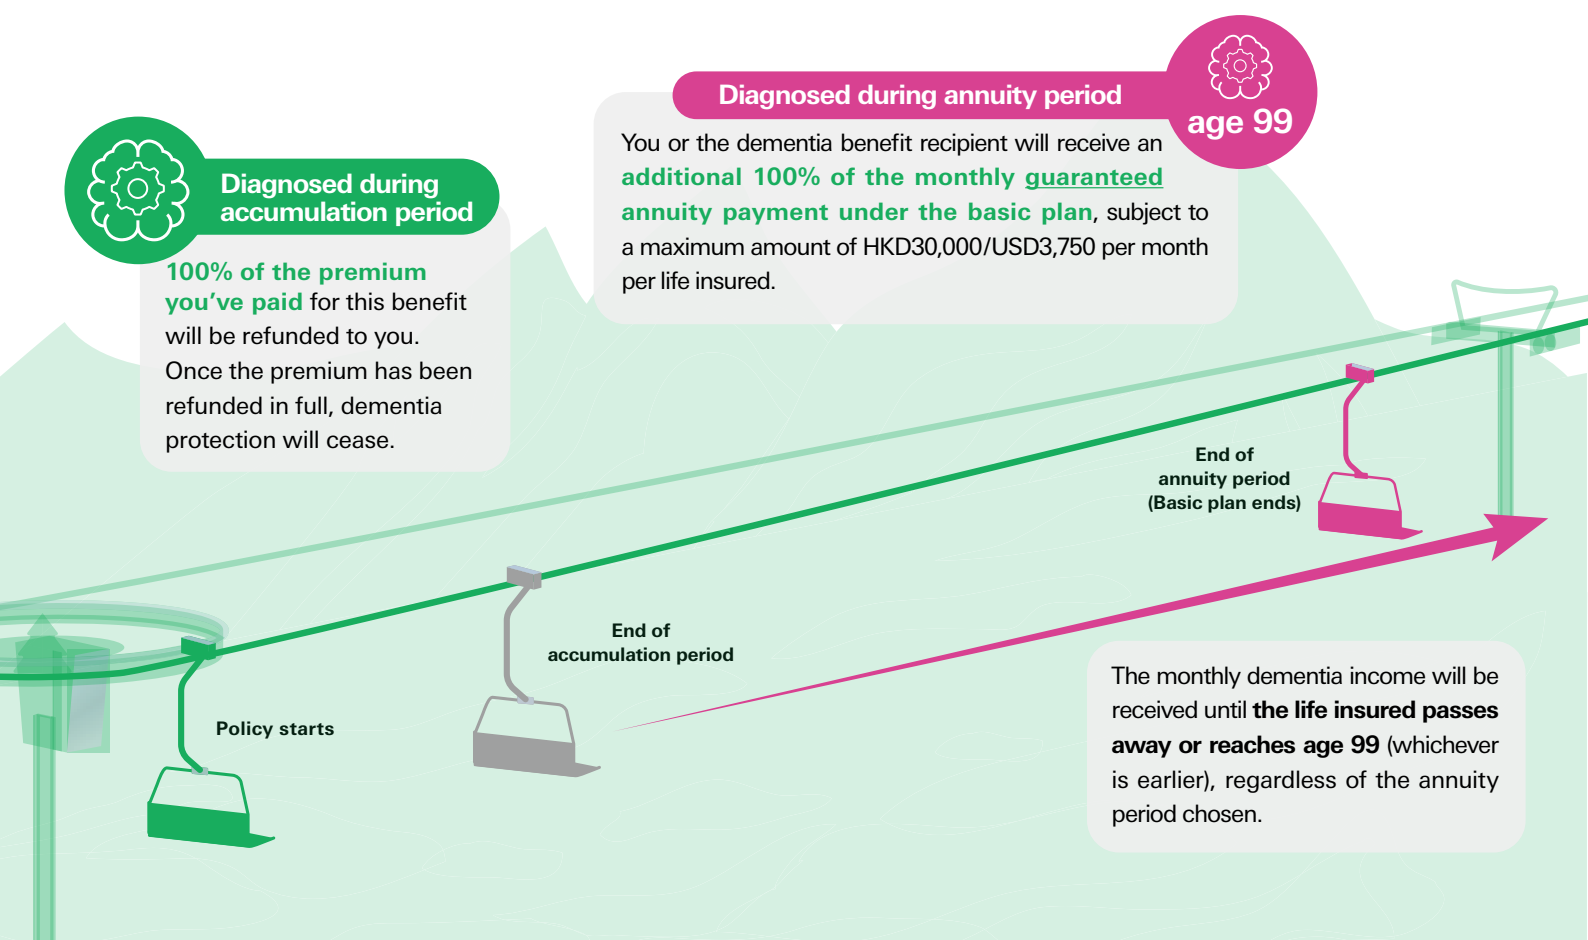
Diagnosed during annuity period

age 99

You or the dementia benefit recipient will receive an additional 100% of the monthly guaranteed annuity payment under the basic plan, subject to a maximum amount of HKD30,000/USD3,750 per month per life insured.

Diagnosed during accumulation period

100% of the premium you've paid for this benefit will be refunded to you. Once the premium has been refunded in full, dementia protection will cease.

End of annuity period (Basic plan ends)

End of accumulation period

Policy starts

The monthly dementia income will be received until the life insured passes away or reaches age 99 (whichever is earlier), regardless of the annuity period chosen.